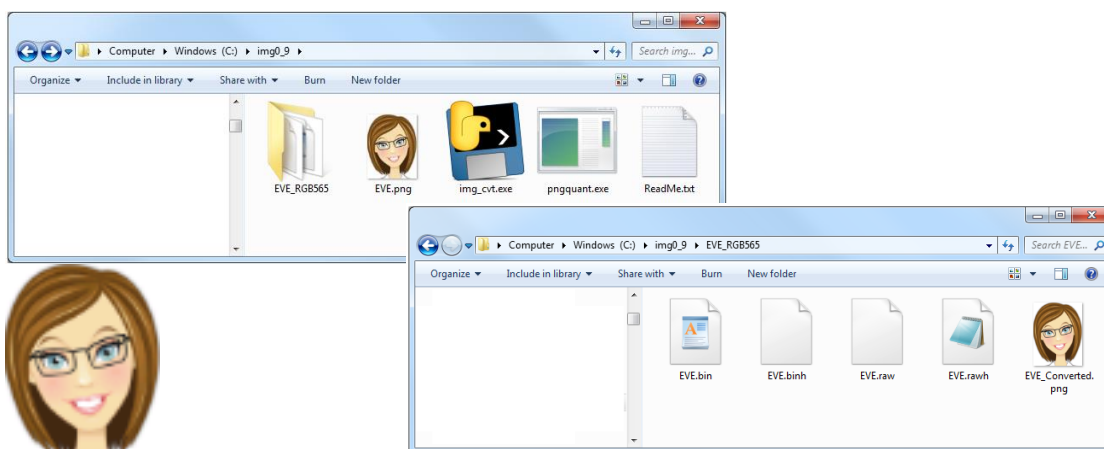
Computer ▸ Windows (C:) ▸ img0_9 ▸

Search img...

Organize ▾ Include in library ▾ Share with ▾ Burn New folder

EVE_RGB565

EVE.png

img_cvt.exe

pngquant.exe

ReadMe.txt

Computer ▸ Windows (C:) ▸ img0_9 ▸ EVE_RGB565

Search EVE...

Organize ▾ Include in library ▾ Share with ▾ Burn New folder

EVE.bin

EVE.binh

EVE.raw

EVE.rawh

EVE_Converted.png